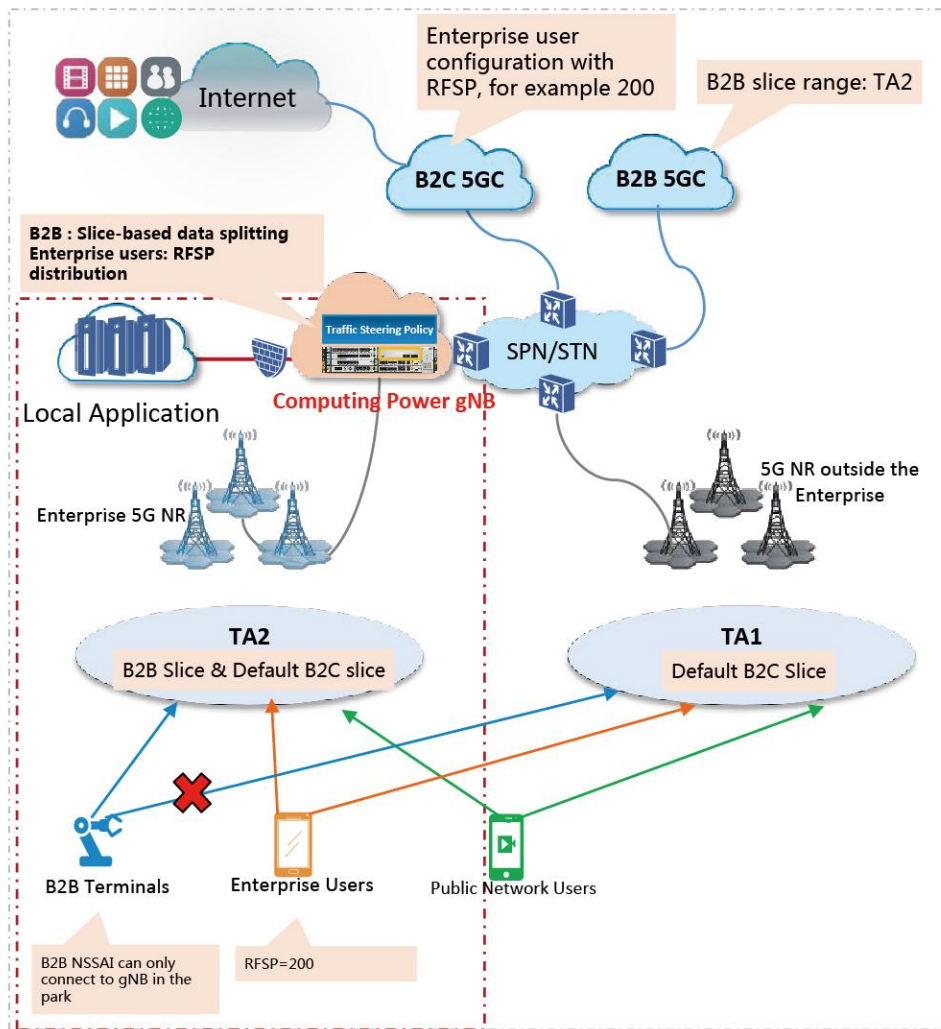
Enterprise user configuration with RFSP, for example 200

B2B slice range: TA2

Internet

B2C 5GC

B2B 5GC

B2B : Slice-based data splitting
Enterprise users: RFSP distribution

Traffic Steering Policy

SPN/STN

Local Application

Computing Power gNB

Enterprise 5G NR

5G NR outside the Enterprise

TA2
B2B Slice & Default B2C slice

TA1
Default B2C Slice

B2B Terminals

Enterprise Users

Public Network Users

B2B NSSAI can only connect to gNB in the park

RFSP=200